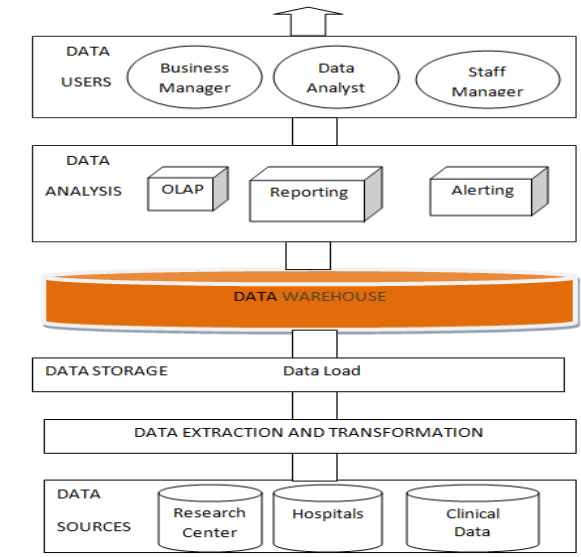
DATA USERS

Business Manager

Data Analyst

Staff Manager

DATA ANALYSIS

OLAP

Reporting

Alerting

DATA WAREHOUSE

DATA STORAGE

Data Load

DATA EXTRACTION AND TRANSFORMATION

DATA SOURCES

Research Center

Hospitals

Clinical Data